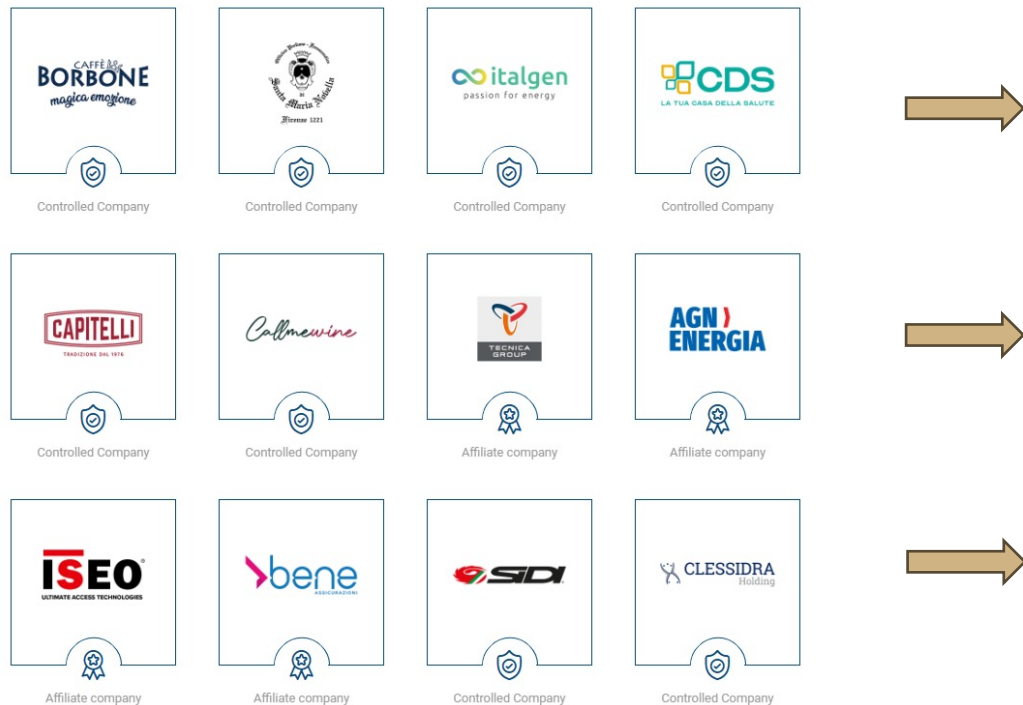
CAFFÈ BORBONE magica emozione

Controlled Company

Officina Profumo - Farmaceutica Santa Maria Novella Firenze 1221

Controlled Company

italgen passion for energy

Controlled Company

CDS LA TUA CASA DELLA SALUTE

Controlled Company

CAPITELLI TRADIZIONE DAL 1976

Controlled Company

Callmewine

Controlled Company

TECNICA GROUP

Affiliate company

AGN ENERGIA

Affiliate company

ISEO® ULTIMATE ACCESS TECHNOLOGIES

Affiliate company

bene ASSICURAZIONI

Affiliate company

SIDI

Controlled Company

CLESSIDRA Holding

Controlled Company